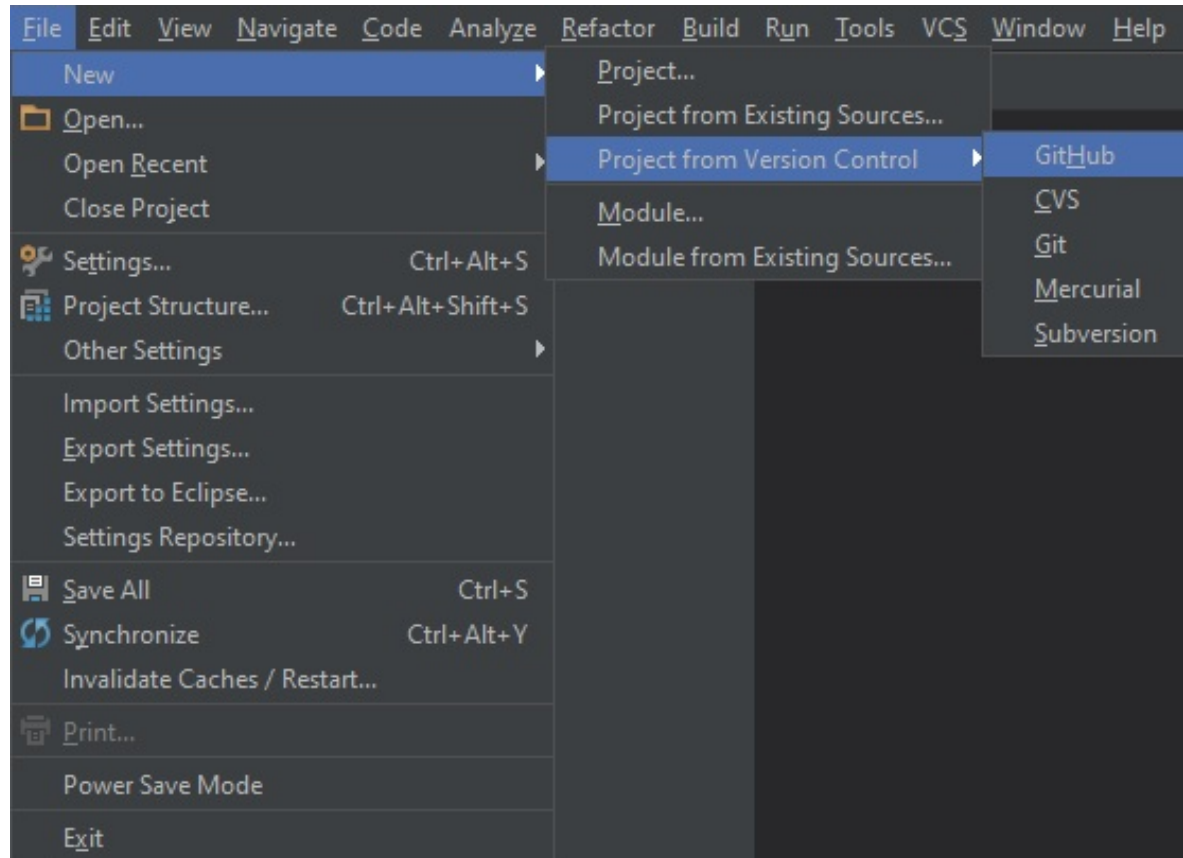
File Edit View Navigate Code Analyze Refactor Build Run Tools VCS Window Help

New
Open...
Open Recent
Close Project
Settings... Ctrl+Alt+S
Project Structure... Ctrl+Alt+Shift+S
Other Settings
Import Settings...
Export Settings...
Export to Eclipse...
Settings Repository...
Save All Ctrl+S
Synchronize Ctrl+Alt+Y
Invalidate Caches / Restart...
Print...
Power Save Mode
Exit

Project...
Project from Existing Sources...
Project from Version Control
Module...
Module from Existing Sources...

GitHub
CVS
Git
Mercurial
Subversion